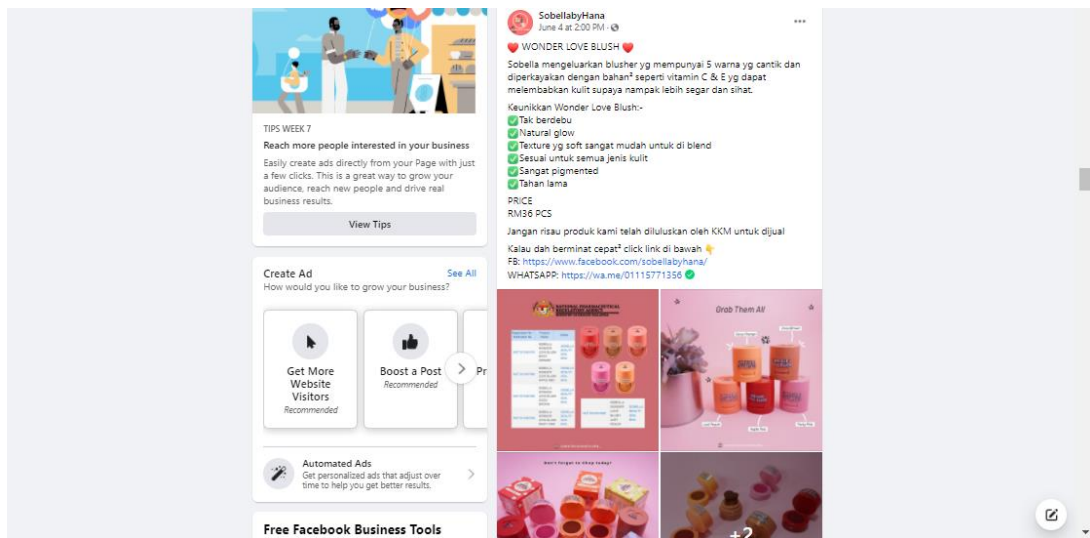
TIPS WEEK 7

Reach more people interested in your business

Easily create ads directly from your Page with just a few clicks. This is a great way to grow your audience, reach new people and drive real business results.

View Tips

Create Ad
See All
How would you like to grow your business?

Get More Website Visitors
Recommended

Boost a Post
Recommended

Pr

Automated Ads
Get personalized ads that adjust over time to help you get better results.

Free Facebook Business Tools

SobellabyHana
June 4 at 2:00 PM

❤️ WONDER LOVE BLUSH ❤️

Sobella mengeluarkan blusher yg mempunyai 5 warna yg cantik dan diperkayakan dengan bahan² seperti vitamin C & E yg dapat melembabkan kulit supaya nampak lebih segar dan sihat.

Keunikkan Wonder Love Blush:-
✅Tak berdebu
✅Natural glow
✅Texture yg soft sangat mudah untuk di blend
✅Sesuai untuk semua jenis kulit
✅Sangat pigmented
✅Tahan lama

PRICE
RM36 PCS

Jangan risau produk kami telah diluluskan oleh KKM untuk dijual

Kalau dah berminat cepat² click link di bawah 👇
FB: https://www.facebook.com/sobellabyhana/
WHATSAPP: https://wa.me/01115771356 ✅

Grab Them All

Don't forget to shop today!

+2